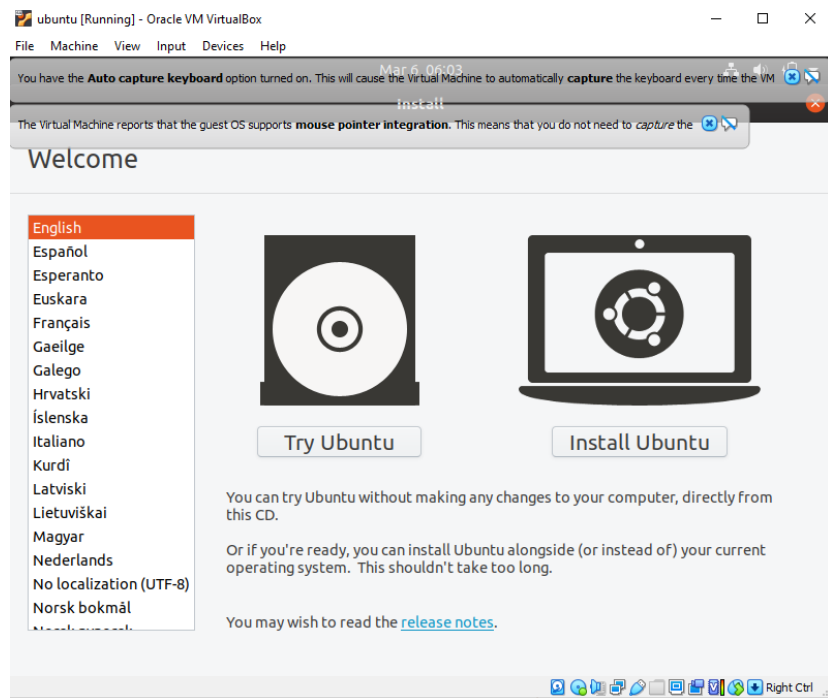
ubuntu [Running] - Oracle VM VirtualBox

File Machine View Input Devices Help

Mar 6 06:03

You have the **Auto capture keyboard** option turned on. This will cause the Virtual Machine to automatically **capture** the keyboard every time the VM

Install

The Virtual Machine reports that the guest OS supports **mouse pointer integration**. This means that you do not need to *capture* the

Welcome

English
Español
Esperanto
Euskara
Français
Gaeilge
Galego
Hrvatski
Íslenska
Italiano
Kurdî
Latviski
Lietuviškai
Magyar
Nederlands
No localization (UTF-8)
Norsk bokmål
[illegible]

Try Ubuntu

Install Ubuntu

You can try Ubuntu without making any changes to your computer, directly from this CD.

Or if you're ready, you can install Ubuntu alongside (or instead of) your current operating system. This shouldn't take too long.

You may wish to read the release notes.

Right Ctrl